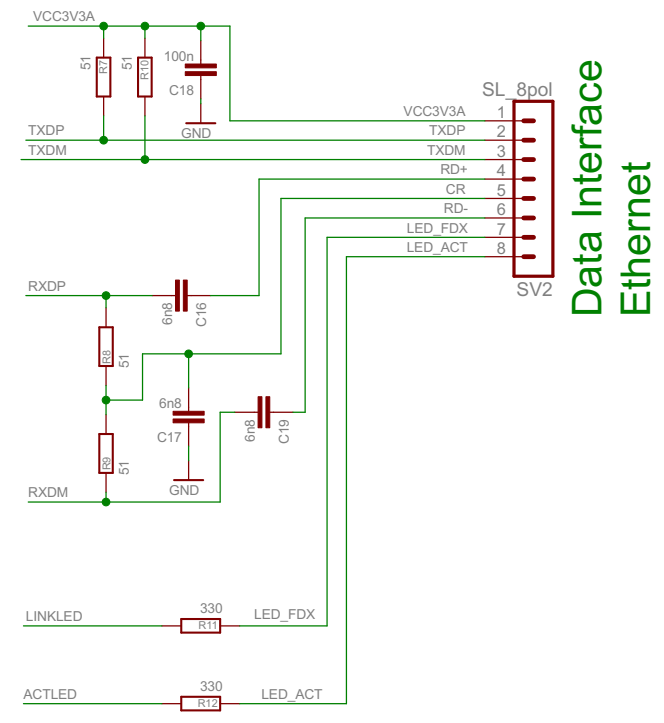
VCC3V3A
51
R7
51
R10
100n
C18
GND
TXDP
TXDM
SL_8pol
VCC3V3A 1
TXDP 2
TXDM 3
RD+ 4
CR 5
RD- 6
LED_FDX 7
LED_ACT 8
SV2
Data Interface
Ethernet
RXDP
6n8
C16
R8
51
6n8
C17
GND
6n8
C19
R9
51
RXDM
GND
LINKLED
330
R11
LED_FDX
ACTLED
330
R12
LED_ACT